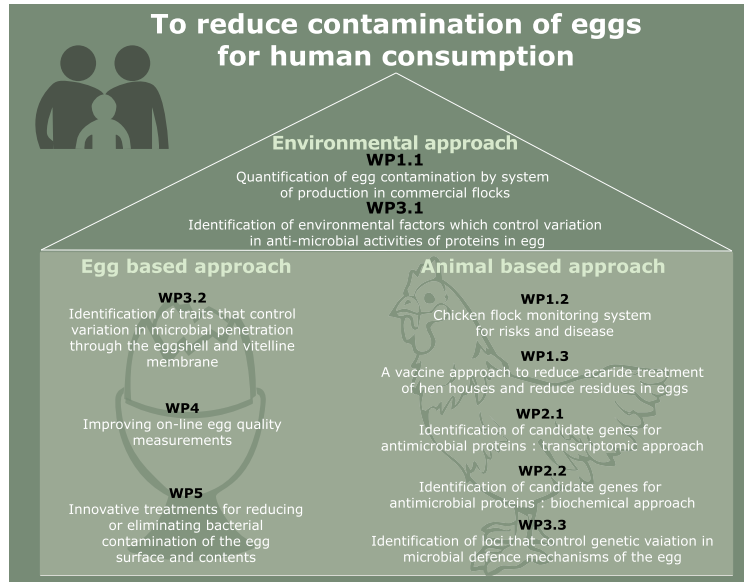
To reduce contamination of eggs for human consumption

Environmental approach

WP1.1

Quantification of egg contamination by system of production in commercial flocks

WP3.1

Identification of environmental factors which control variation in anti-microbial activities of proteins in egg

Egg based approach

WP3.2

Identification of traits that control variation in microbial penetration through the eggshell and vitelline membrane

WP4

Improving on-line egg quality measurements

WP5

Innovative treatments for reducing or eliminating bacterial contamination of the egg surface and contents

Animal based approach

WP1.2

Chicken flock monitoring system for risks and disease

WP1.3

A vaccine approach to reduce acaride treatment of hen houses and reduce residues in eggs

WP2.1

Identification of candidate genes for antimicrobial proteins : transcriptomic approach

WP2.2

Identification of candidate genes for antimicrobial proteins : biochemical approach

WP3.3

Identification of loci that control genetic vaiation in microbial defence mechanisms of the egg